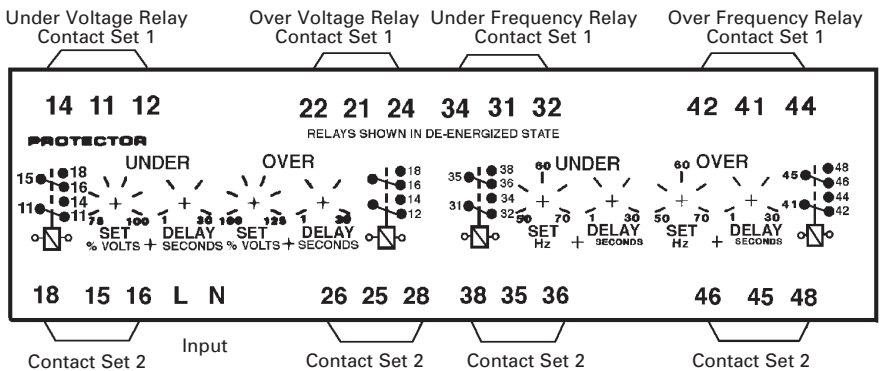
Under Voltage Relay Contact Set 1

Over Voltage Relay Contact Set 1

Under Frequency Relay Contact Set 1

Over Frequency Relay Contact Set 1

14 11 12

22 21 24

34 31 32

42 41 44

PROTECTOR

RELAYS SHOWN IN DE-ENERGIZED STATE

15 18 16 11 14 11

UNDER

75 SET 100 % VOLTS +

1 DELAY 30 SECONDS

OVER

100 SET 125 % VOLTS +

1 DELAY 30 SECONDS

18 16 14 12

35 38 36 31 34 32

60 UNDER

50 SET 70 Hz +

1 DELAY 30 SECONDS

60 OVER

50 SET 70 Hz +

1 DELAY 30 SECONDS

45 48 46 41 44 42

18 15 16 L N

26 25 28

38 35 36

46 45 48

Contact Set 2

Input

Contact Set 2

Contact Set 2

Contact Set 2